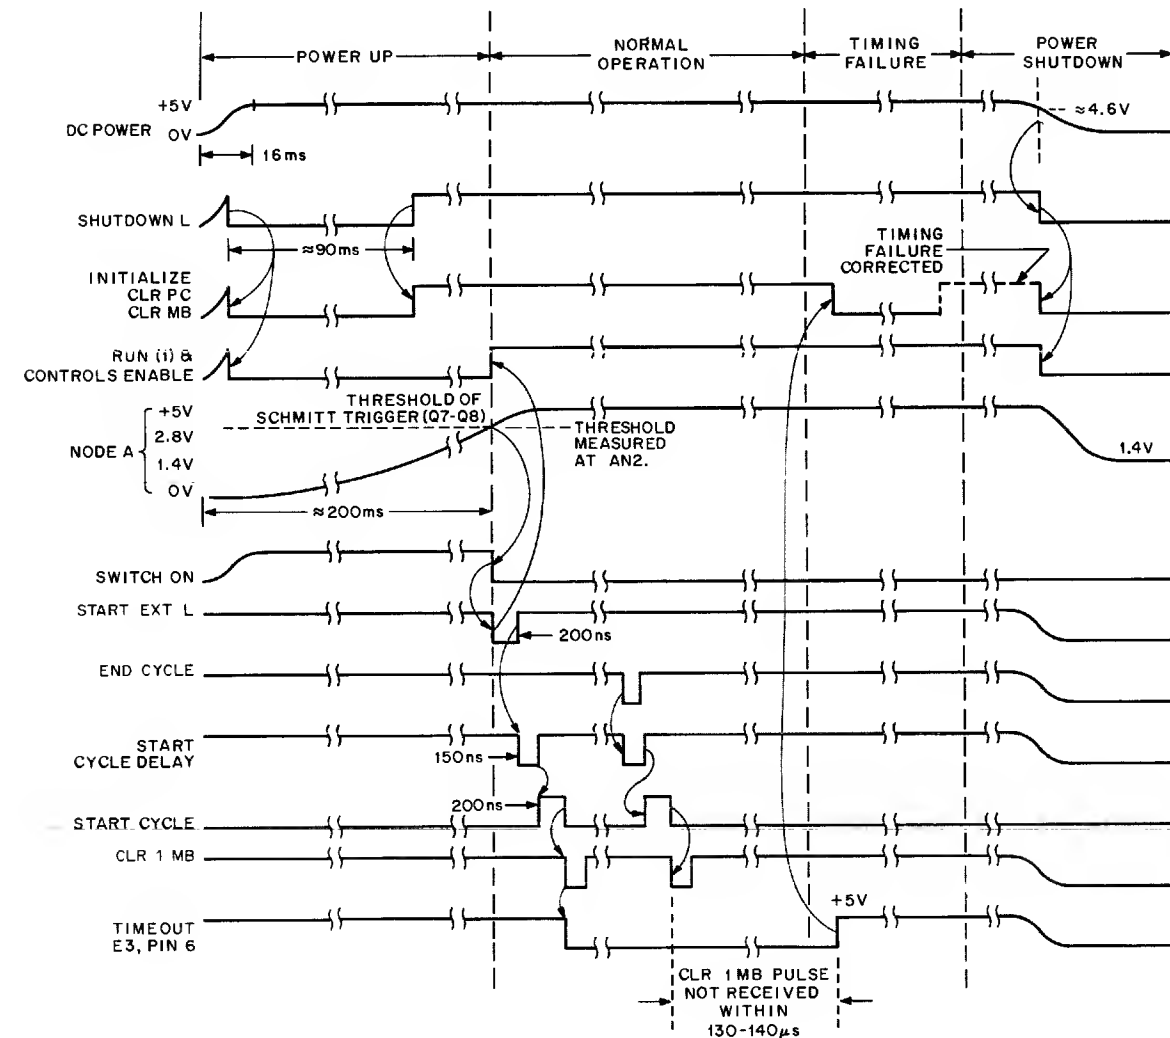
POWER UP
NORMAL OPERATION
TIMING FAILURE
POWER SHUTDOWN

+5V
DC POWER
0V
16ms
≈4.6V

SHUTDOWN L
≈90ms

INITIALIZE
CLR PC
CLR MB

TIMING FAILURE CORRECTED

RUN (1) &
CONTROLS ENABLE

THRESHOLD OF SCHMITT TRIGGER (Q7-Q8)

+5V
2.8V
NODE A
1.4V
0V

THRESHOLD MEASURED AT AN2.

1.4V

≈200ms

SWITCH ON

START EXT L
200ns

END CYCLE

START
CYCLE DELAY
150ns

200ns
START CYCLE

CLR 1 MB

+5V
TIMEOUT
E3, PIN 6

CLR 1 MB PULSE NOT RECEIVED WITHIN 130-140$\mu$s